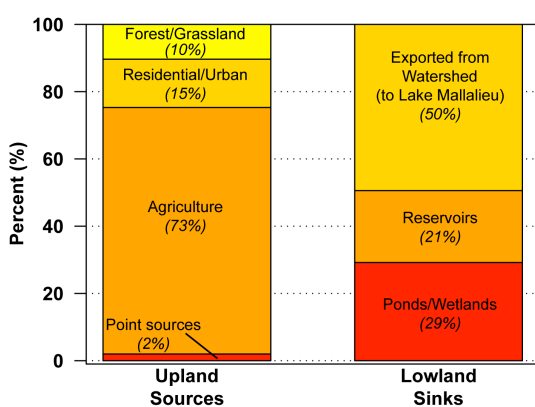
100
80
60
40
20
0
Percent (%)

Forest/Grassland
(10%)
Residential/Urban
(15%)
Agriculture
(73%)
Point sources
(2%)

Exported from Watershed (to Lake Mallalieu)
(50%)
Reservoirs
(21%)
Ponds/Wetlands
(29%)

Upland Sources
Lowland Sinks